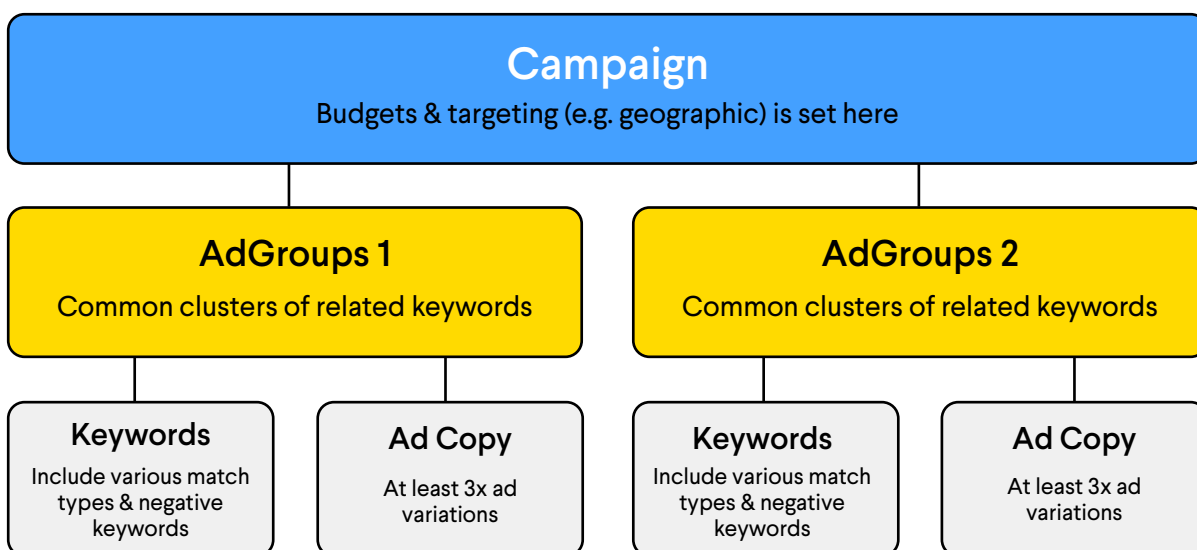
Campaign
Budgets & targeting (e.g. geographic) is set here

AdGroups 1
Common clusters of related keywords

AdGroups 2
Common clusters of related keywords

Keywords
Include various match types & negative keywords

Ad Copy
At least 3x ad variations

Keywords
Include various match types & negative keywords

Ad Copy
At least 3x ad variations